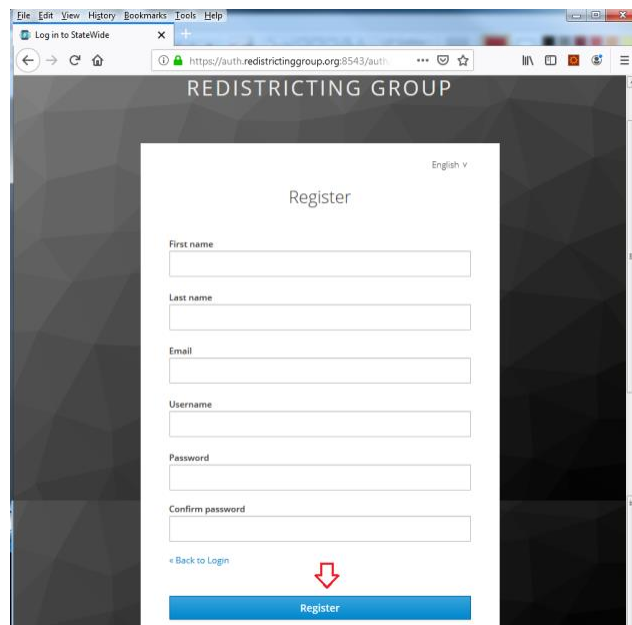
File Edit View History Bookmarks Tools Help

Log in to StateWide

https://auth.redistrictinggroup.org:8543/auth

REDISTRICTING GROUP

English

Register

First name

Last name

Email

Username

Password

Confirm password

« Back to Login

Register